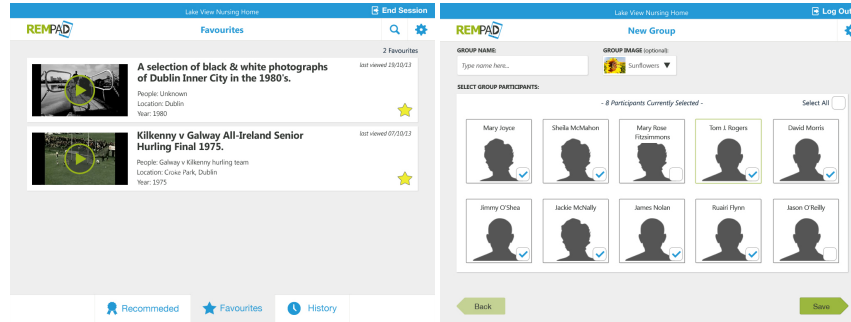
Lake View Nursing Home
End Session
REMPAD
Favourites

2 Favourites

A selection of black & white photographs of Dublin Inner City in the 1980's.
last viewed 19/10/13
People: Unknown
Location: Dublin
Year: 1980

Kilkenny v Galway All-Ireland Senior Hurling Final 1975.
last viewed 07/10/13
People: Galway v Kilkenny hurling team
Location: Croke Park, Dublin
Year: 1975

Recommeded
Favourites
History

Lake View Nursing Home
Log Out
REMPAD
New Group

GROUP NAME:
Type name here...
GROUP IMAGE (optional):
Sunflowers

SELECT GROUP PARTICIPANTS:
- 8 Participants Currently Selected -
Select All

Mary Joyce
Sheila McMahon
Mary Rose Fitzsimmons
Tom J. Rogers
David Morris
Jimmy O'Shea
Jackie McNally
James Nolan
Ruairi Flynn
Jason O'Reilly

Back
Save